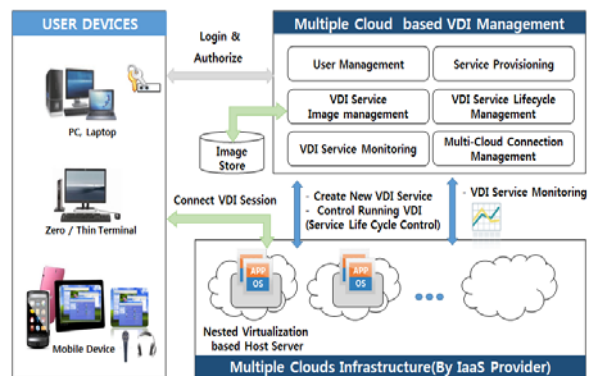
USER DEVICES

PC, Laptop

Zero / Thin Terminal

Mobile Device

Login & Authorize

Multiple Cloud based VDI Management

User Management

Service Provisioning

VDI Service Image management

VDI Service Lifecycle Management

VDI Service Monitoring

Multi-Cloud Connection Management

Image Store

Connect VDI Session

- Create New VDI Service
- Control Running VDI (Service Life Cycle Control)

- VDI Service Monitoring

APP
OS

APP
OS

Nested Virtualization based Host Server

Multiple Clouds Infrastructure(By IaaS Provider)